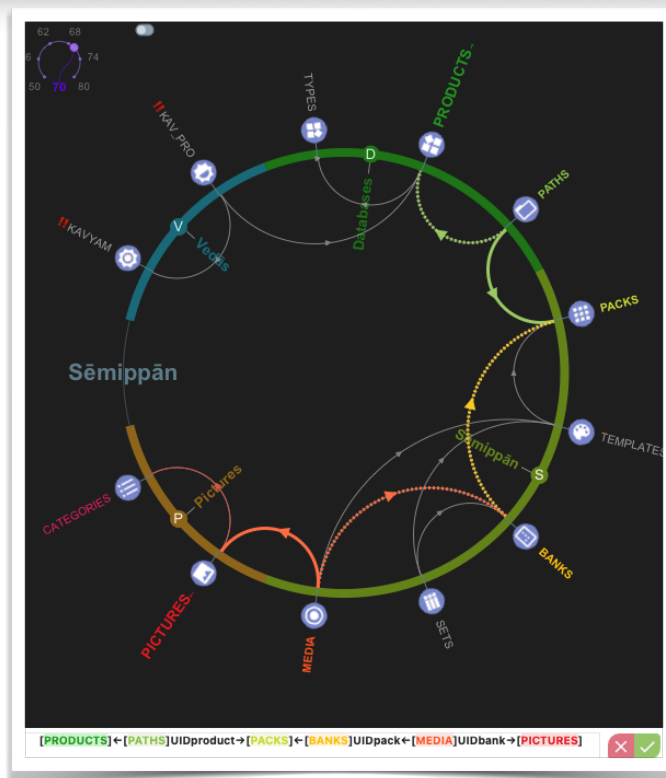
62 68
6 74
50 70 80

TYPES
PRODUCTS..
!! KAV_PRO
D
Databases
PATHS
!! KAVYAM
V
Vedas
PACKS
Sēmippān
TEMPLATES
Sēmippān
S
CATEGORIES
Pictures
P
BANKS
PICTURES..
MEDIA
SETS

[PRODUCTS]←[PATHS]UIDproduct→[PACKS]←[BANKS]UIDpack←[MEDIA]UIDbank→[PICTURES]